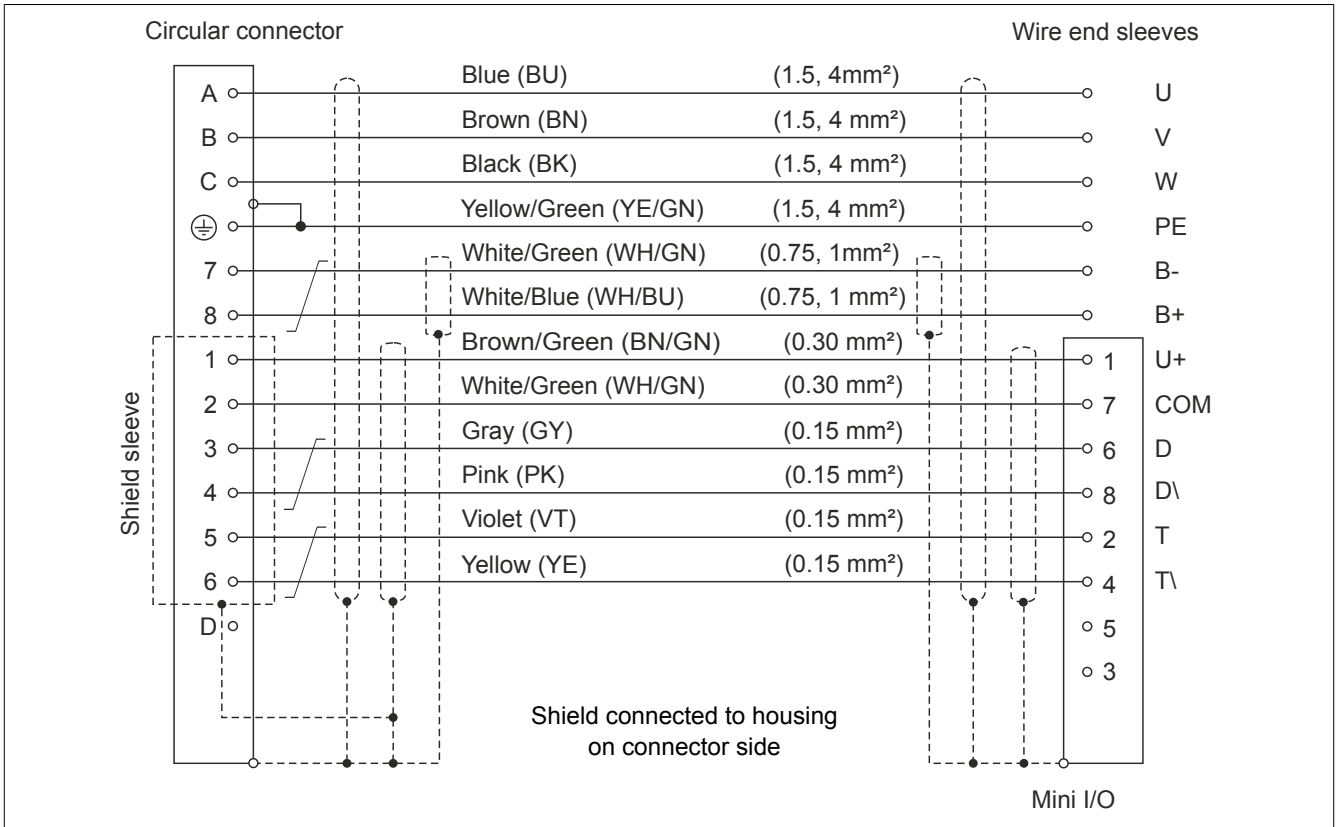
Circular connector

Wire end sleeves

| Circular connector | Wire | Cross-section | Mini I/O | Wire end sleeves |
|---|---|---|---|---|
| A | Blue (BU) | (1.5, 4mm²) | | U |
| B | Brown (BN) | (1.5, 4 mm²) | | V |
| C | Black (BK) | (1.5, 4 mm²) | | W |
| ⏚ | Yellow/Green (YE/GN) | (1.5, 4 mm²) | | PE |
| 7 | White/Green (WH/GN) | (0.75, 1mm²) | | B- |
| 8 | White/Blue (WH/BU) | (0.75, 1 mm²) | | B+ |
| 1 | Brown/Green (BN/GN) | (0.30 mm²) | 1 | U+ |
| 2 | White/Green (WH/GN) | (0.30 mm²) | 7 | COM |
| 3 | Gray (GY) | (0.15 mm²) | 6 | D |
| 4 | Pink (PK) | (0.15 mm²) | 8 | D\ |
| 5 | Violet (VT) | (0.15 mm²) | 2 | T |
| 6 | Yellow (YE) | (0.15 mm²) | 4 | T\ |
| D | | | 5 | |
| | | | 3 | |

Shield sleeve

Shield connected to housing on connector side

Mini I/O